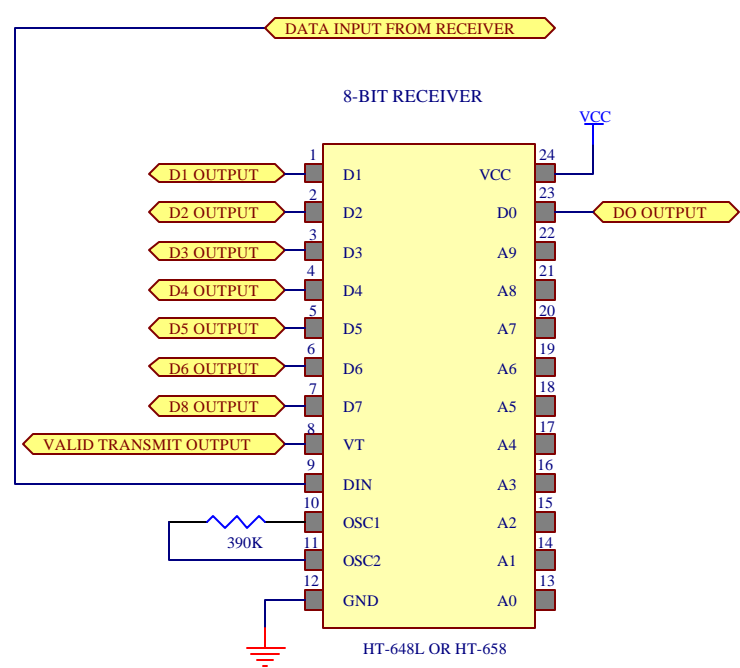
DATA INPUT FROM RECEIVER

8-BIT RECEIVER

VCC

D1 OUTPUT
D2 OUTPUT
D3 OUTPUT
D4 OUTPUT
D5 OUTPUT
D6 OUTPUT
D8 OUTPUT
VALID TRANSMIT OUTPUT

1 D1
2 D2
3 D3
4 D4
5 D5
6 D6
7 D7
8 VT
9 DIN
10 OSC1
11 OSC2
12 GND

24 VCC
23 D0
22 A9
21 A8
20 A7
19 A6
18 A5
17 A4
16 A3
15 A2
14 A1
13 A0

DO OUTPUT

390K

HT-648L OR HT-658